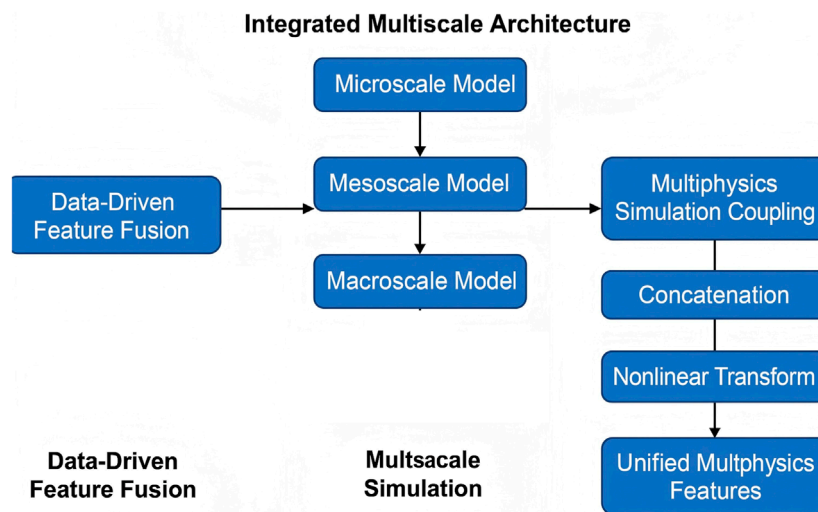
Integrated Multiscale Architecture

Microscale Model

Data-Driven Feature Fusion

Mesoscale Model

Multiphysics Simulation Coupling

Macroscale Model

Concatenation

Nonlinear Transform

Data-Driven Feature Fusion

Multsacale Simulation

Unified Multphysics Features